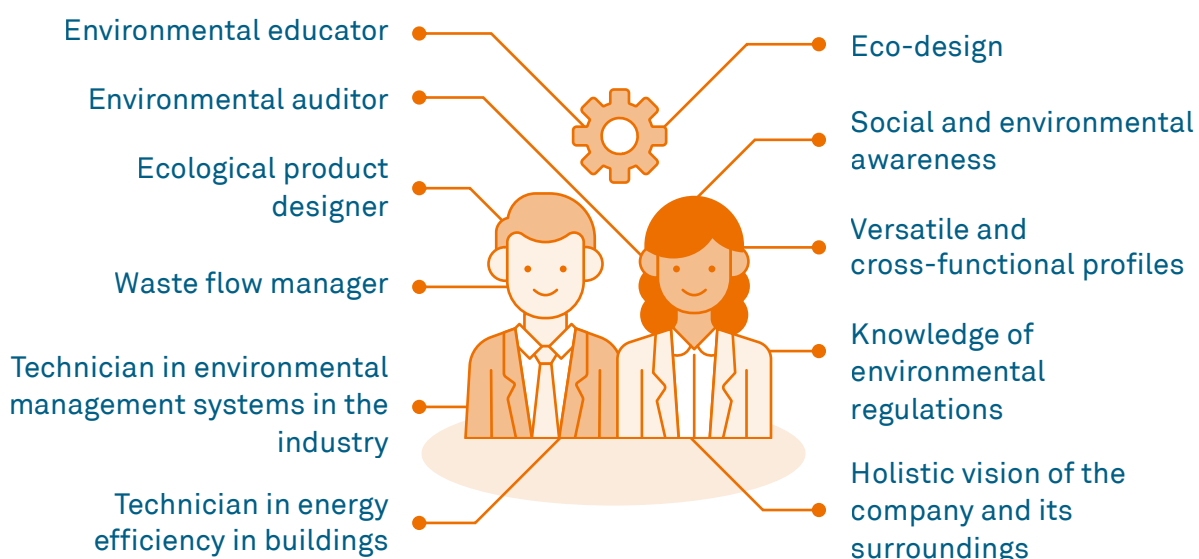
Environmental educator

Environmental auditor

Ecological product designer

Waste flow manager

Technician in environmental management systems in the industry

Technician in energy efficiency in buildings

Eco-design

Social and environmental awareness

Versatile and cross-functional profiles

Knowledge of environmental regulations

Holistic vision of the company and its surroundings